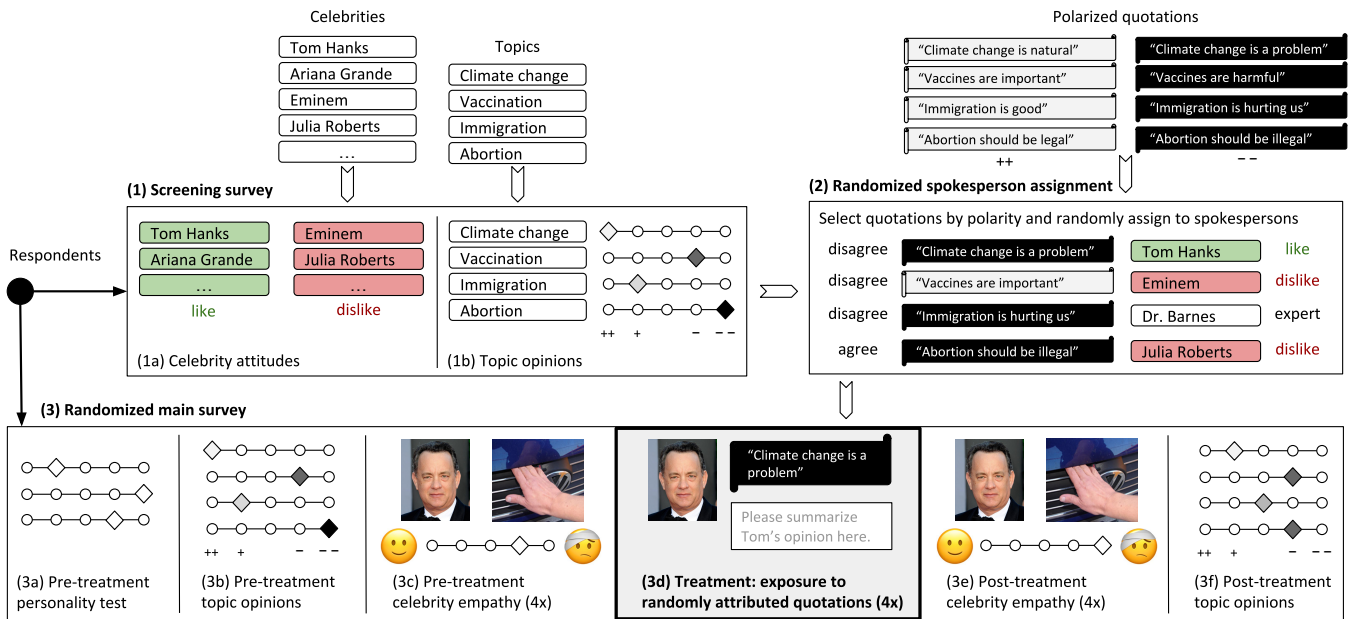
Celebrities

Tom Hanks
Ariana Grande
Eminem
Julia Roberts
...

Topics

Climate change
Vaccination
Immigration
Abortion

Polarized quotations

"Climate change is natural"
"Vaccines are important"
"Immigration is good"
"Abortion should be legal"
++

"Climate change is a problem"
"Vaccines are harmful"
"Immigration is hurting us"
"Abortion should be illegal"
− −

(1) Screening survey

Tom Hanks
Ariana Grande
...
like

Eminem
Julia Roberts
...
dislike

(1a) Celebrity attitudes

Climate change
Vaccination
Immigration
Abortion
++ + − − −

(1b) Topic opinions

Respondents

(2) Randomized spokesperson assignment

Select quotations by polarity and randomly assign to spokespersons

| | | | |
|---|---|---|---|
| disagree | "Climate change is a problem" | Tom Hanks | like |
| disagree | "Vaccines are important" | Eminem | dislike |
| disagree | "Immigration is hurting us" | Dr. Barnes | expert |
| agree | "Abortion should be illegal" | Julia Roberts | dislike |

(3) Randomized main survey

(3a) Pre-treatment personality test

++ + − − −

(3b) Pre-treatment topic opinions

(3c) Pre-treatment celebrity empathy (4x)

"Climate change is a problem"

Please summarize Tom's opinion here.

(3d) Treatment: exposure to randomly attributed quotations (4x)

(3e) Post-treatment celebrity empathy (4x)

++ + − − −

(3f) Post-treatment topic opinions